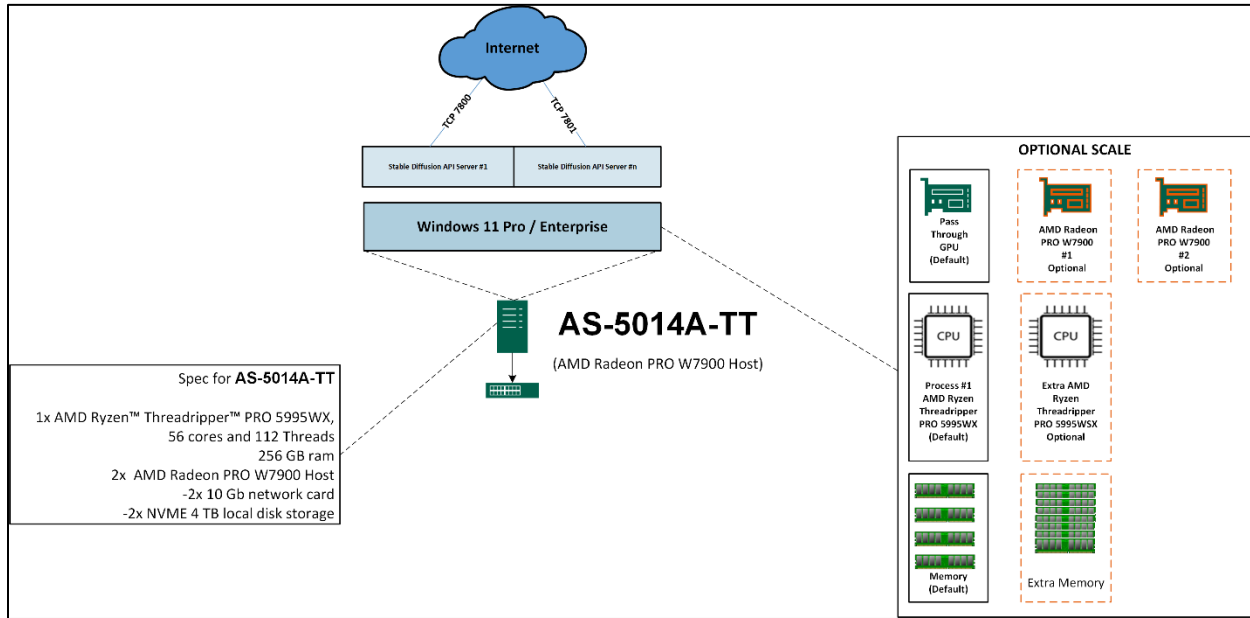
Internet

TCP 7800

TCP 7801

Stable Diffusion API Server #1

Stable Diffusion API Server #n

Windows 11 Pro / Enterprise

AS-5014A-TT

(AMD Radeon PRO W7900 Host)

Spec for **AS-5014A-TT**

1x AMD Ryzen™ Threadripper™ PRO 5995WX, 56 cores and 112 Threads
256 GB ram
2x AMD Radeon PRO W7900 Host
-2x 10 Gb network card
-2x NVME 4 TB local disk storage

OPTIONAL SCALE

Pass Through GPU (Default)

AMD Radeon PRO W7900 #1 Optional

AMD Radeon PRO W7900 #2 Optional

CPU

Process #1 AMD Ryzen Threadripper PRO 5995WX (Default)

CPU

Extra AMD Ryzen Threadripper PRO 5995WSX Optional

Memory (Default)

Extra Memory